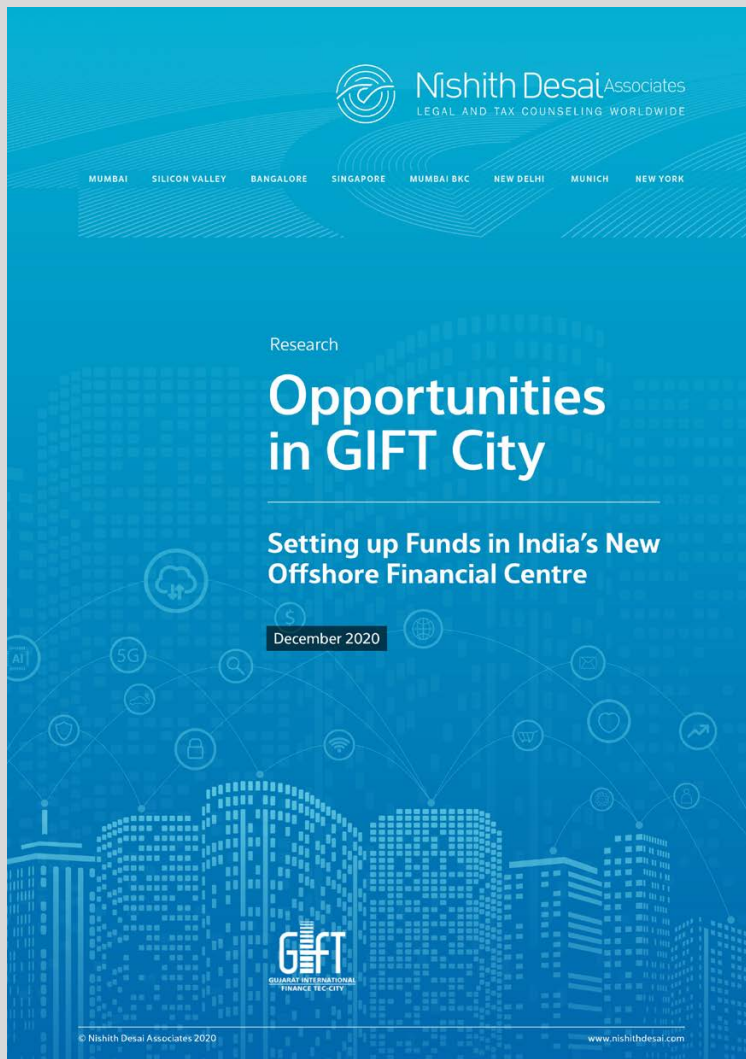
Nishith Desai Associates
LEGAL AND TAX COUNSELING WORLDWIDE

MUMBAI SILICON VALLEY BANGALORE SINGAPORE MUMBAI BKC NEW DELHI MUNICH NEW YORK

Research

Opportunities in GIFT City

Setting up Funds in India's New Offshore Financial Centre

December 2020

5G

AI

GIFT
GUJARAT INTERNATIONAL FINANCE TEC-CITY

© Nishith Desai Associates 2020

www.nishithdesai.com